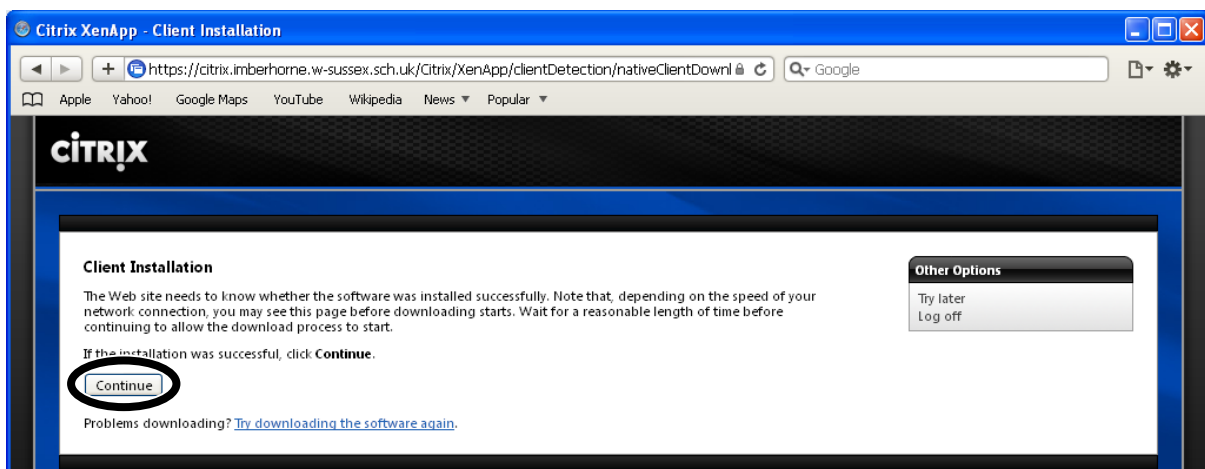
Citrix XenApp - Client Installation

https://citrix.imberhorne.w-sussex.sch.uk/Citrix/XenApp/clientDetection/nativeClientDownl

Google

Apple Yahoo! Google Maps YouTube Wikipedia News ▼ Popular ▼

CiTRIX

Client Installation

The Web site needs to know whether the software was installed successfully. Note that, depending on the speed of your network connection, you may see this page before downloading starts. Wait for a reasonable length of time before continuing to allow the download process to start.

If the installation was successful, click **Continue**.

Continue

Problems downloading? Try downloading the software again.

Other Options

Try later
Log off